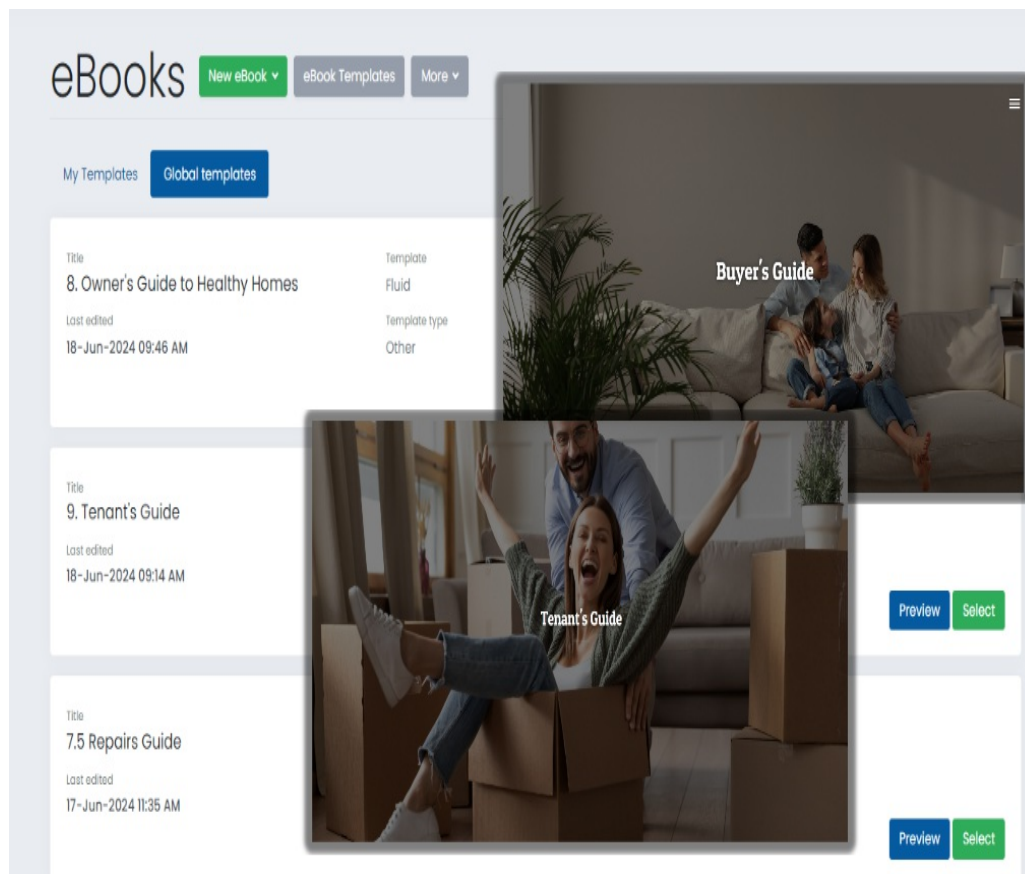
eBooks New eBook ˅ eBook Templates More ˅

My Templates Global templates

Title
8. Owner's Guide to Healthy Homes
Last edited
18-Jun-2024 09:46 AM

Template
Fluid
Template type
Other

Buyer's Guide

Title
9. Tenant's Guide
Last edited
18-Jun-2024 09:14 AM

Tenant's Guide

Preview Select

Title
7.5 Repairs Guide
Last edited
17-Jun-2024 11:35 AM

Preview Select